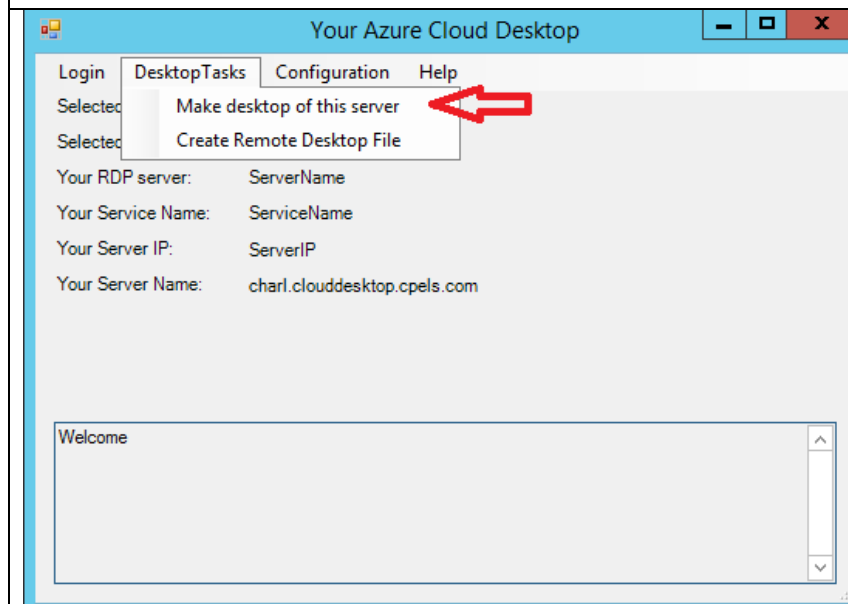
Your Azure Cloud Desktop

Login DesktopTasks Configuration Help

Make desktop of this server

Create Remote Desktop File

Selectec

Selectec

Your RDP server: ServerName

Your Service Name: ServiceName

Your Server IP: ServerIP

Your Server Name: charl.clouddesktop.cpels.com

Welcome